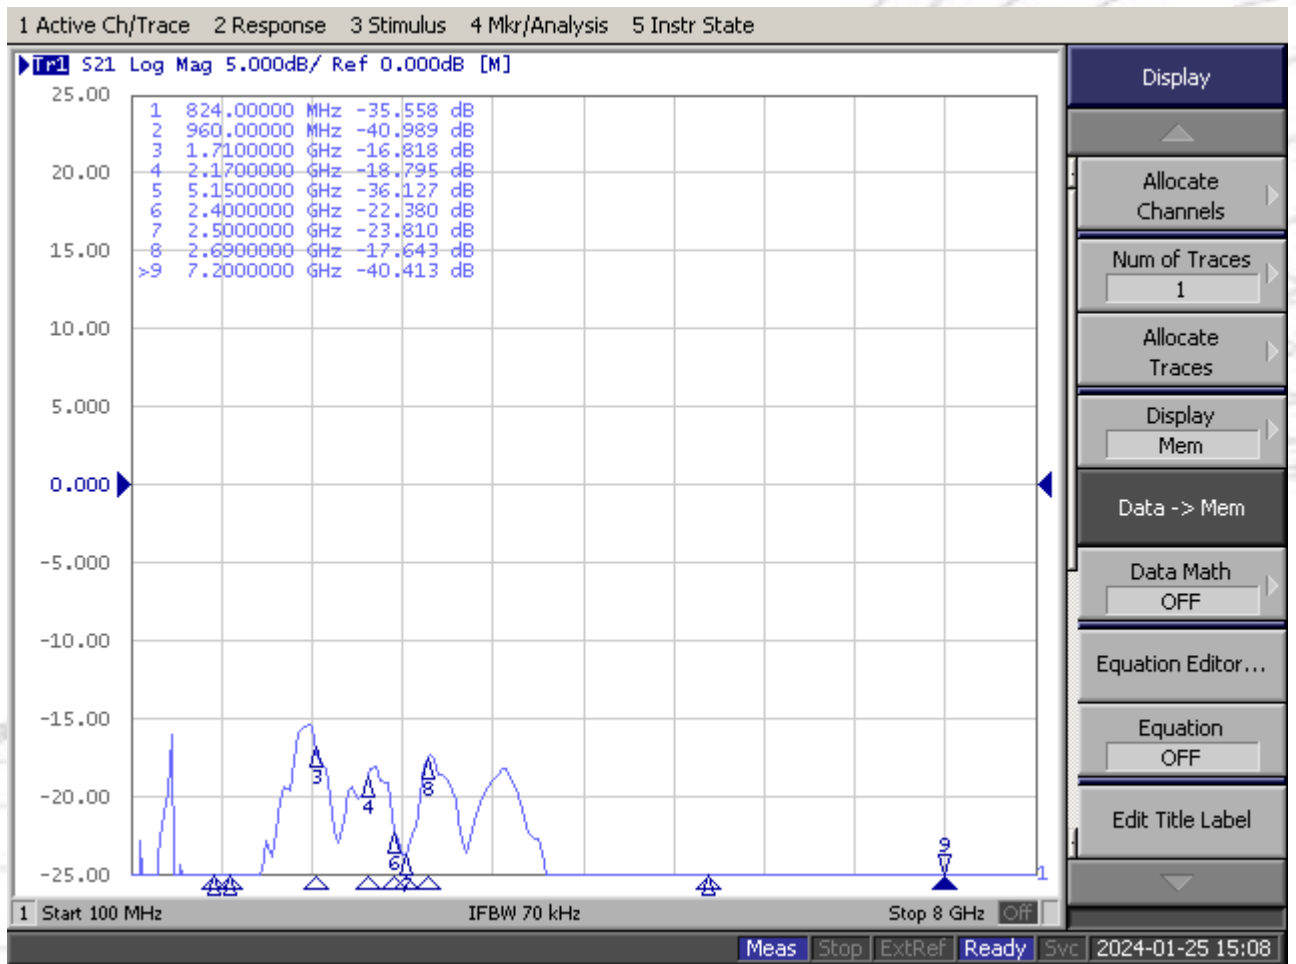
1 Active Ch/Trace 2 Response 3 Stimulus 4 Mkr/Analysis 5 Instr State

Tr1 S21 Log Mag 5.000dB/ Ref 0.000dB [M]

25.00
20.00
15.00
10.00
5.000
0.000
-5.000
-10.00
-15.00
-20.00
-25.00

1 824.00000 MHz -35.558 dB
2 960.00000 MHz -40.989 dB
3 1.7100000 GHz -16.818 dB
4 2.1700000 GHz -18.795 dB
5 5.1500000 GHz -36.127 dB
6 2.4000000 GHz -22.380 dB
7 2.5000000 GHz -23.810 dB
8 2.6900000 GHz -17.643 dB
>9 7.2000000 GHz -40.413 dB

3
4
6
8
9
1

1 Start 100 MHz IFBW 70 kHz Stop 8 GHz Off

Display
Allocate Channels
Num of Traces
1
Allocate Traces
Display
Mem
Data -> Mem
Data Math
OFF
Equation Editor...
Equation
OFF
Edit Title Label

Meas Stop ExtRef Ready Svc 2024-01-25 15:08